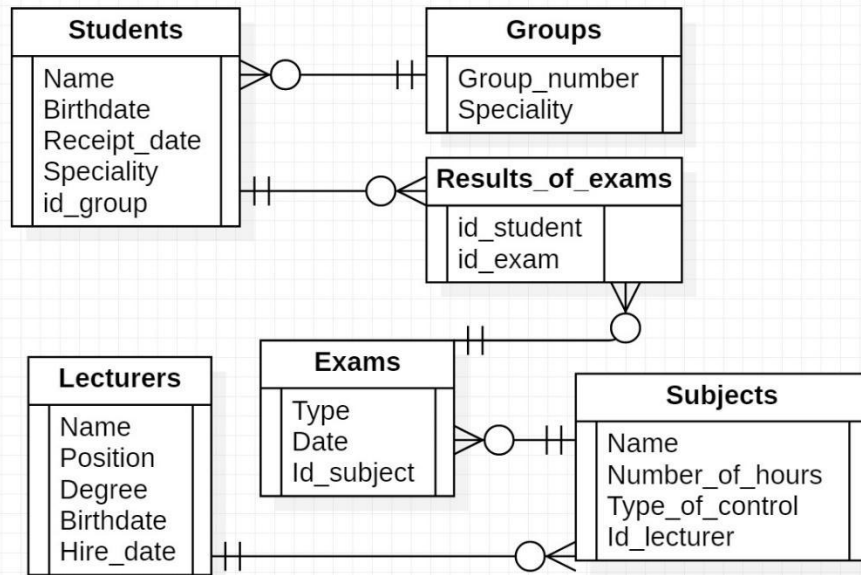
Students
Name
Birthdate
Receipt_date
Speciality
id_group

Groups
Group_number
Speciality

Results_of_exams
id_student
id_exam

Exams
Type
Date
Id_subject

Lecturers
Name
Position
Degree
Birthdate
Hire_date

Subjects
Name
Number_of_hours
Type_of_control
Id_lecturer